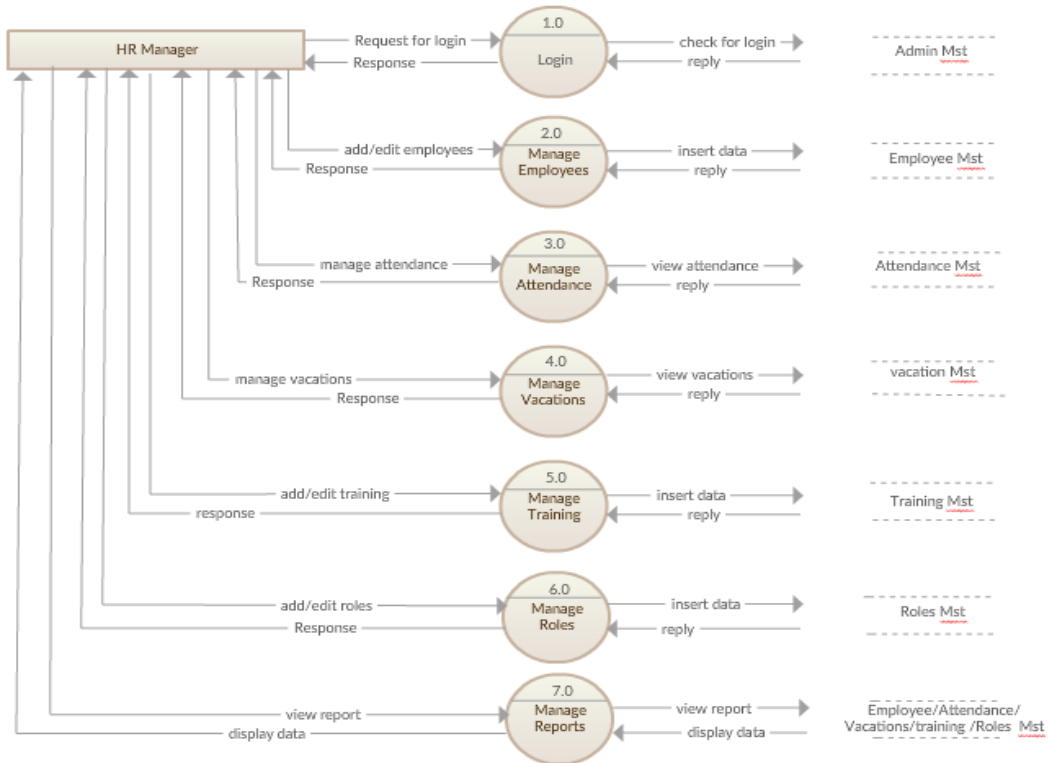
HR Manager

Request for login
Response

1.0
Login

check for login
reply

Admin Mst

add/edit employees
Response

2.0
Manage Employees

insert data
reply

Employee Mst

manage attendance
Response

3.0
Manage Attendance

view attendance
reply

Attendance Mst

manage vacations
Response

4.0
Manage Vacations

view vacations
reply

vacation Mst

add/edit training
response

5.0
Manage Training

insert data
reply

Training Mst

add/edit roles
Response

6.0
Manage Roles

insert data
reply

Roles Mst

view report
display data

7.0
Manage Reports

view report
display data

Employee/Attendance/ Vacations/training /Roles Mst